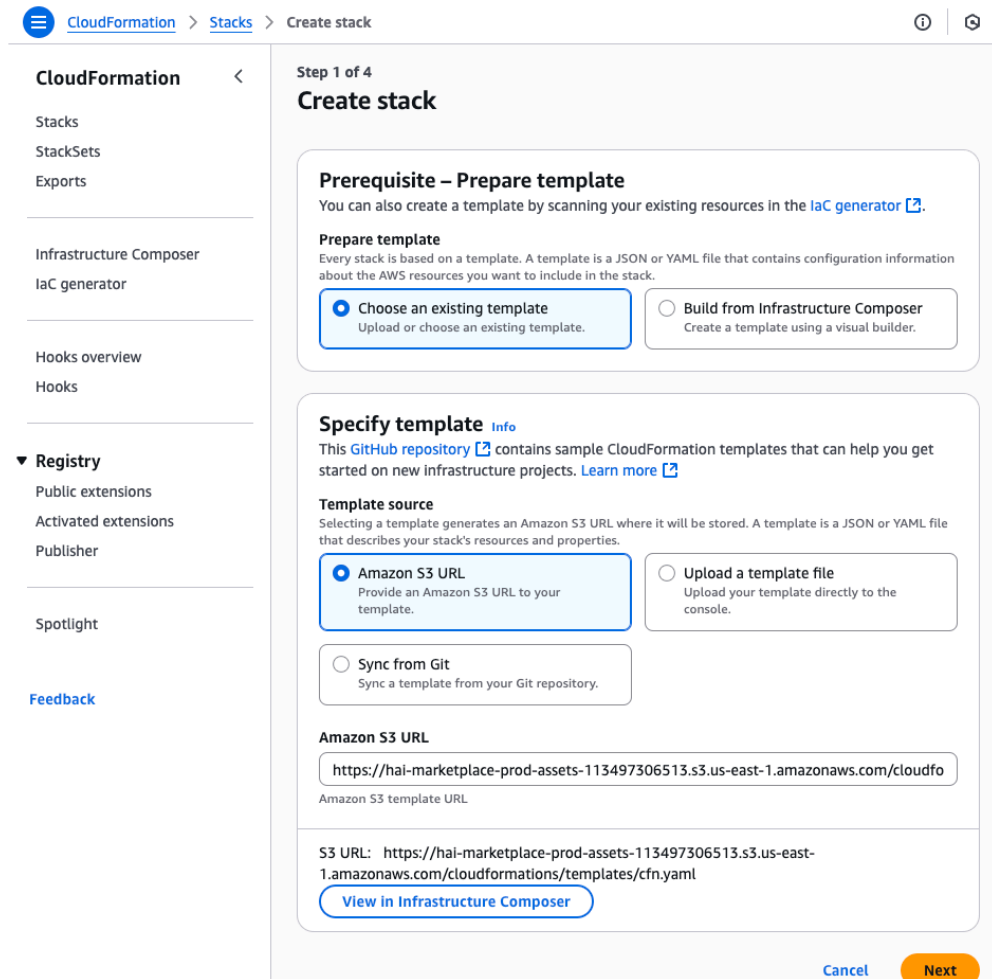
CloudFormation > Stacks > Create stack

CloudFormation
Stacks
StackSets
Exports

Infrastructure Composer
IaC generator

Hooks overview
Hooks

▼ Registry
Public extensions
Activated extensions
Publisher

Spotlight

Feedback

Step 1 of 4
Create stack

Prerequisite – Prepare template
You can also create a template by scanning your existing resources in the IaC generator.

Prepare template
Every stack is based on a template. A template is a JSON or YAML file that contains configuration information about the AWS resources you want to include in the stack.

Choose an existing template
Upload or choose an existing template.

Build from Infrastructure Composer
Create a template using a visual builder.

Specify template Info
This GitHub repository contains sample CloudFormation templates that can help you get started on new infrastructure projects. Learn more

Template source
Selecting a template generates an Amazon S3 URL where it will be stored. A template is a JSON or YAML file that describes your stack's resources and properties.

Amazon S3 URL
Provide an Amazon S3 URL to your template.

Upload a template file
Upload your template directly to the console.

Sync from Git
Sync a template from your Git repository.

Amazon S3 URL
https://hai-marketplace-prod-assets-113497306513.s3.us-east-1.amazonaws.com/cloudfo
Amazon S3 template URL

S3 URL: https://hai-marketplace-prod-assets-113497306513.s3.us-east-1.amazonaws.com/cloudformations/templates/cfn.yaml

View in Infrastructure Composer

Cancel Next